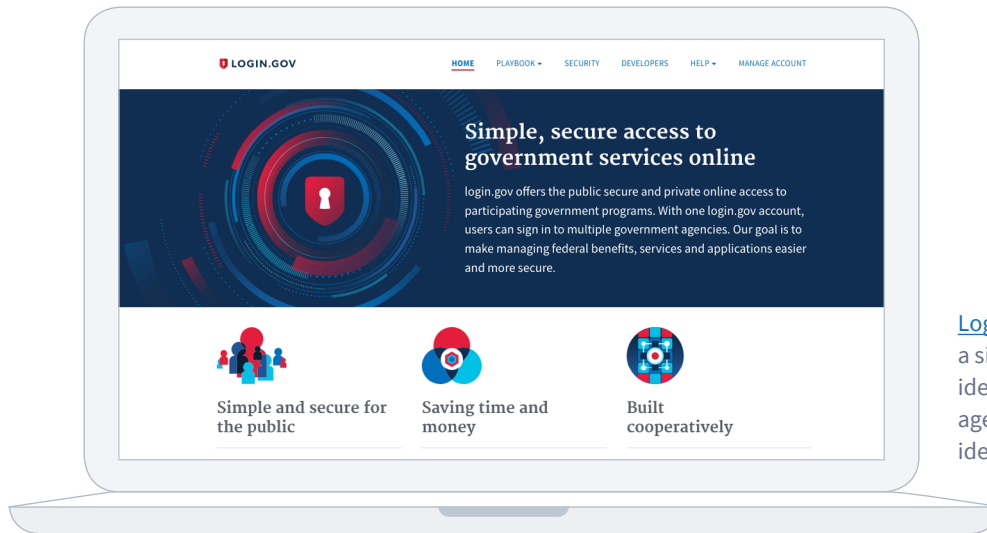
LOGIN.GOV

HOME PLAYBOOK ▾ SECURITY DEVELOPERS HELP ▾ MANAGE ACCOUNT

Simple, secure access to government services online

login.gov offers the public secure and private online access to participating government programs. With one login.gov account, users can sign in to multiple government agencies. Our goal is to make managing federal benefits, services and applications easier and more secure.

Simple and secure for the public

Saving time and money

Built cooperatively

Log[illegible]
a si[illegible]
ide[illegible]
age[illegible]
ide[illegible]